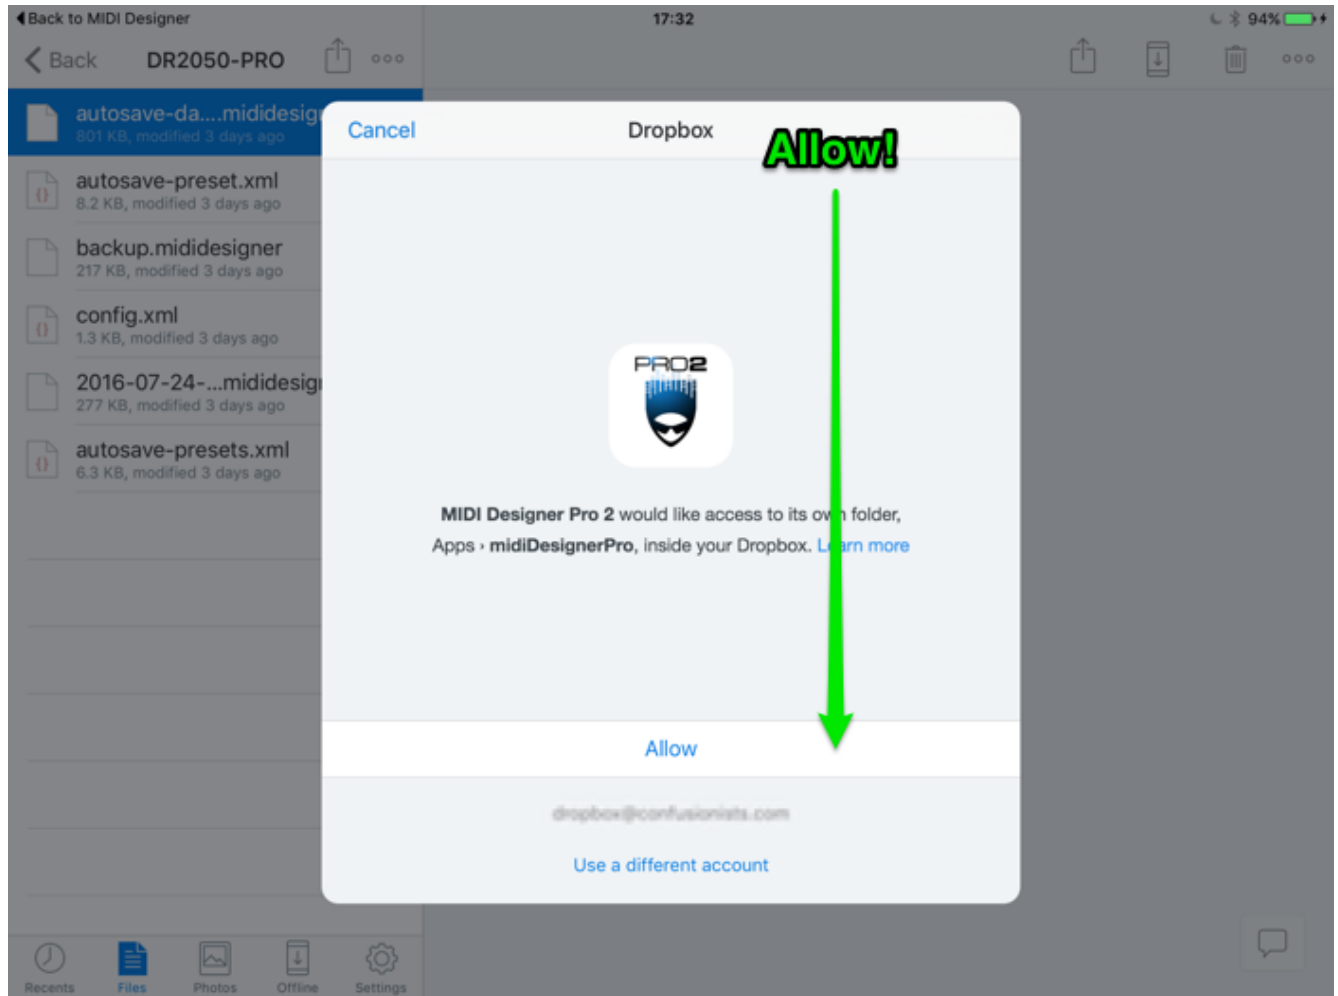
◀ Back to MIDI Designer
17:32
94%

< Back DR2050-PRO

autosave-da....midides
801 KB, modified 3 days ago

autosave-preset.xml
8.2 KB, modified 3 days ago

backup.mididesigner
217 KB, modified 3 days ago

config.xml
1.3 KB, modified 3 days ago

2016-07-24-...midides
277 KB, modified 3 days ago

autosave-presets.xml
6.3 KB, modified 3 days ago

Cancel Dropbox

Allow!

PRO2

MIDI Designer Pro 2 would like access to its own folder, Apps › midiDesignerPro, inside your Dropbox. Learn more

Allow

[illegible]

Use a different account

Recents Files Photos Offline Settings